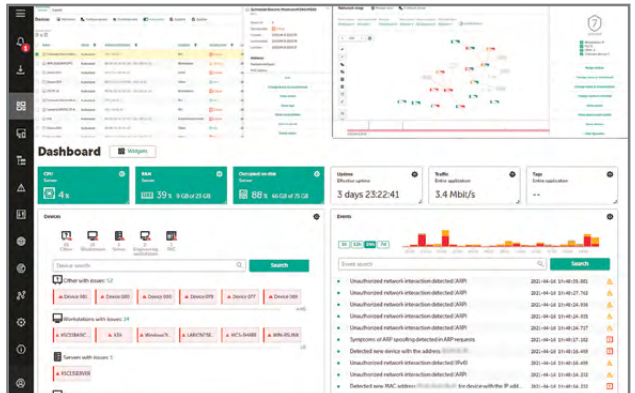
Dashboard

Widgets

CPU
Server

4 %

RAM
Server

39 % 9 GB of 23 GB

Occupied on disk
Server

88 % 66 GB of 75 GB

Uptime
Effective uptime

3 days 23:22:41

Traffic
Entire application

3.4 Mbit/s

Tags
Entire application

--

Devices

Device search

Search

Other with issues: 12

Device 081

Device 080

Device 083

Device 079

Device 077

Device 069

Workstations with issues: 19

Servers with issues: 1

Events

Event search

Search

Unauthorized network interaction detected (ARP)

2021-04-18 10:48:35.681

Unauthorized network interaction detected (ARP)

2021-04-18 10:48:27.743

Unauthorized network interaction detected (ARP)

2021-04-18 10:48:24.743

Unauthorized network interaction detected (ARP)

2021-04-18 10:48:23.743

Unauthorized network interaction detected (ARP)

2021-04-18 10:48:23.717

Symptoms of ARP spoofing detected in ARP requests

2021-04-18 10:48:17.182

Unauthorized network interaction detected (ARP)

2021-04-18 10:48:16.498

Detected new device with the address

2021-04-18 10:48:16.498

Unauthorized network interaction detected (IPv4)

2021-04-18 10:48:16.498

Unauthorized network interaction detected (ARP)

2021-04-18 10:48:16.498

Detected new MAC address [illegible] for device with the IP add...

2021-04-18 10:48:16.498